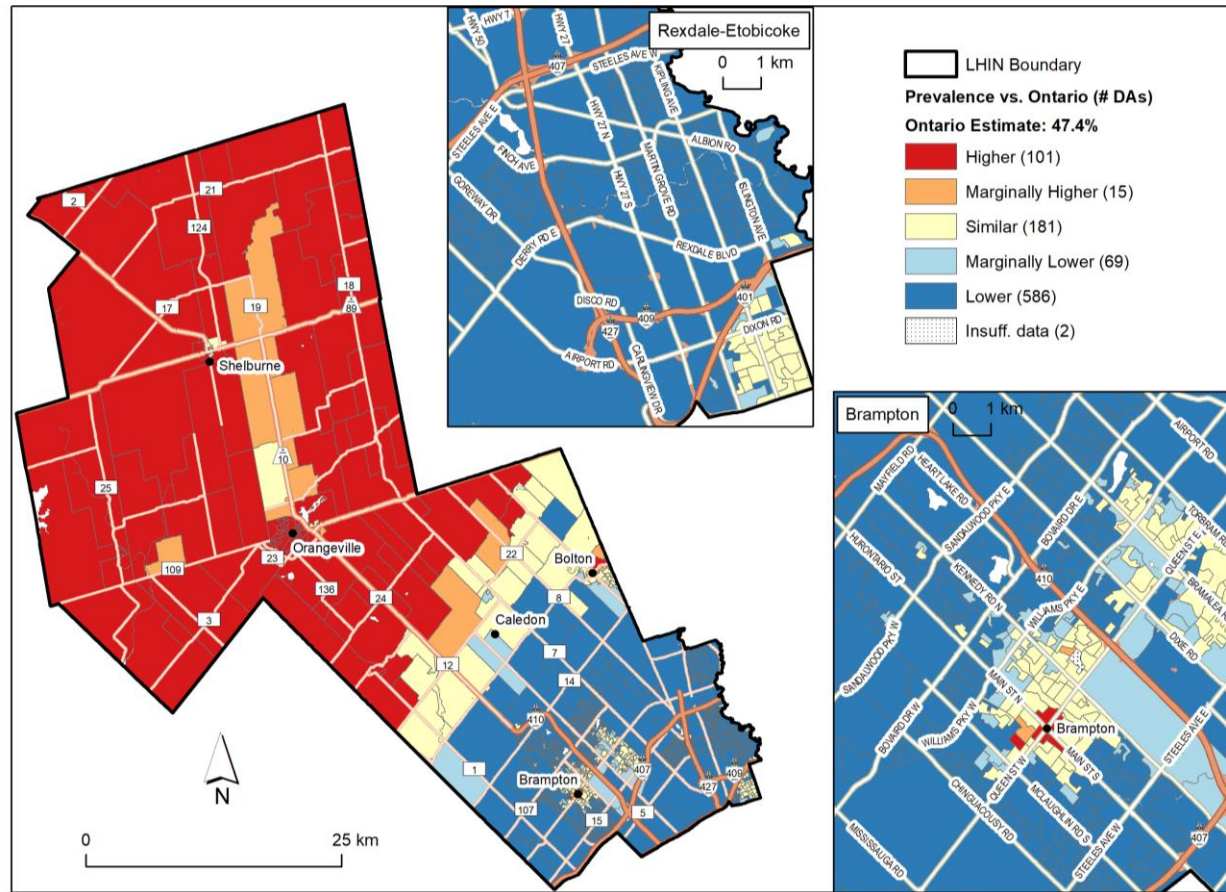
Rexdale-Etobicoke

0 1 km

HWY 7
HWY 50
HWY 27
407
STEELES AVE W
KIPLING AVE
STEELES AVE E
FINCH AVE
HWY 27 N
MARTIN GROVE RD
ALBION RD
GOREWAY DR
HWY 27 S
ISLINGTON AVE
DERRY RD E
REXDALE BLVD
DISCO RD
401
427
409
DIXON RD
AIRPORT RD
CARLINGVIEW DR

LHIN Boundary
Prevalence vs. Ontario (# DAs)
Ontario Estimate: 47.4%
Higher (101)
Marginally Higher (15)
Similar (181)
Marginally Lower (69)
Lower (586)
Insuff. data (2)

2
21
124
18
89
17
19
Shelburne
10
25
Orangeville
23
109
136
24
3
22
Bolton
8
Caledon
12
7
14
410
1
Brampton
407
409
427
107
15
5

N

0
25 km

Brampton
0 1 km
AIRPORT RD
MAYFIELD RD
HEART LAKE RD
SANDALWOOD PKY E
BOVAIRD DR E
TORBRAM RD
HURONTARIO ST
KENNEDY RD N
410
QUEEN ST E
BRAMALEA RD
WILLIAMS PKY E
SANDALWOOD PKY W
DIXIE RD
MAIN ST N
BOVAIRD DR W
WILLIAMS PKY W
Brampton
STEELES AVE E
MAIN ST S
QUEEN ST W
CHINGUACOUSY RD
MCLAUGHLIN RD S
MISSISSAUGA RD
STEELES AVE W
407